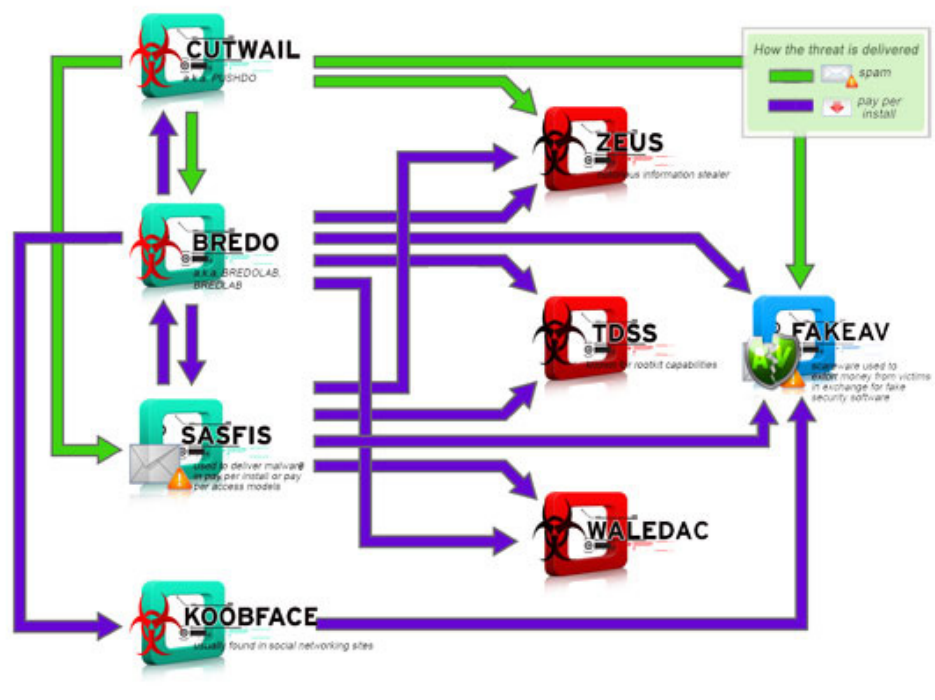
CUTWAIL
a.k.a. PUSHDO

How the threat is delivered
spam
pay per install

ZEUS
notorious information stealer

BREDO
a.k.a. BREDOLAB, BREDLAB

TDSS
known for rootkit capabilities

FAKEAV
scareware used to extort money from victims in exchange for fake security software

SASFIS
used to deliver malware in pay per install or pay per access models

WALEDAC

KOOBFACE
usually found in social networking sites